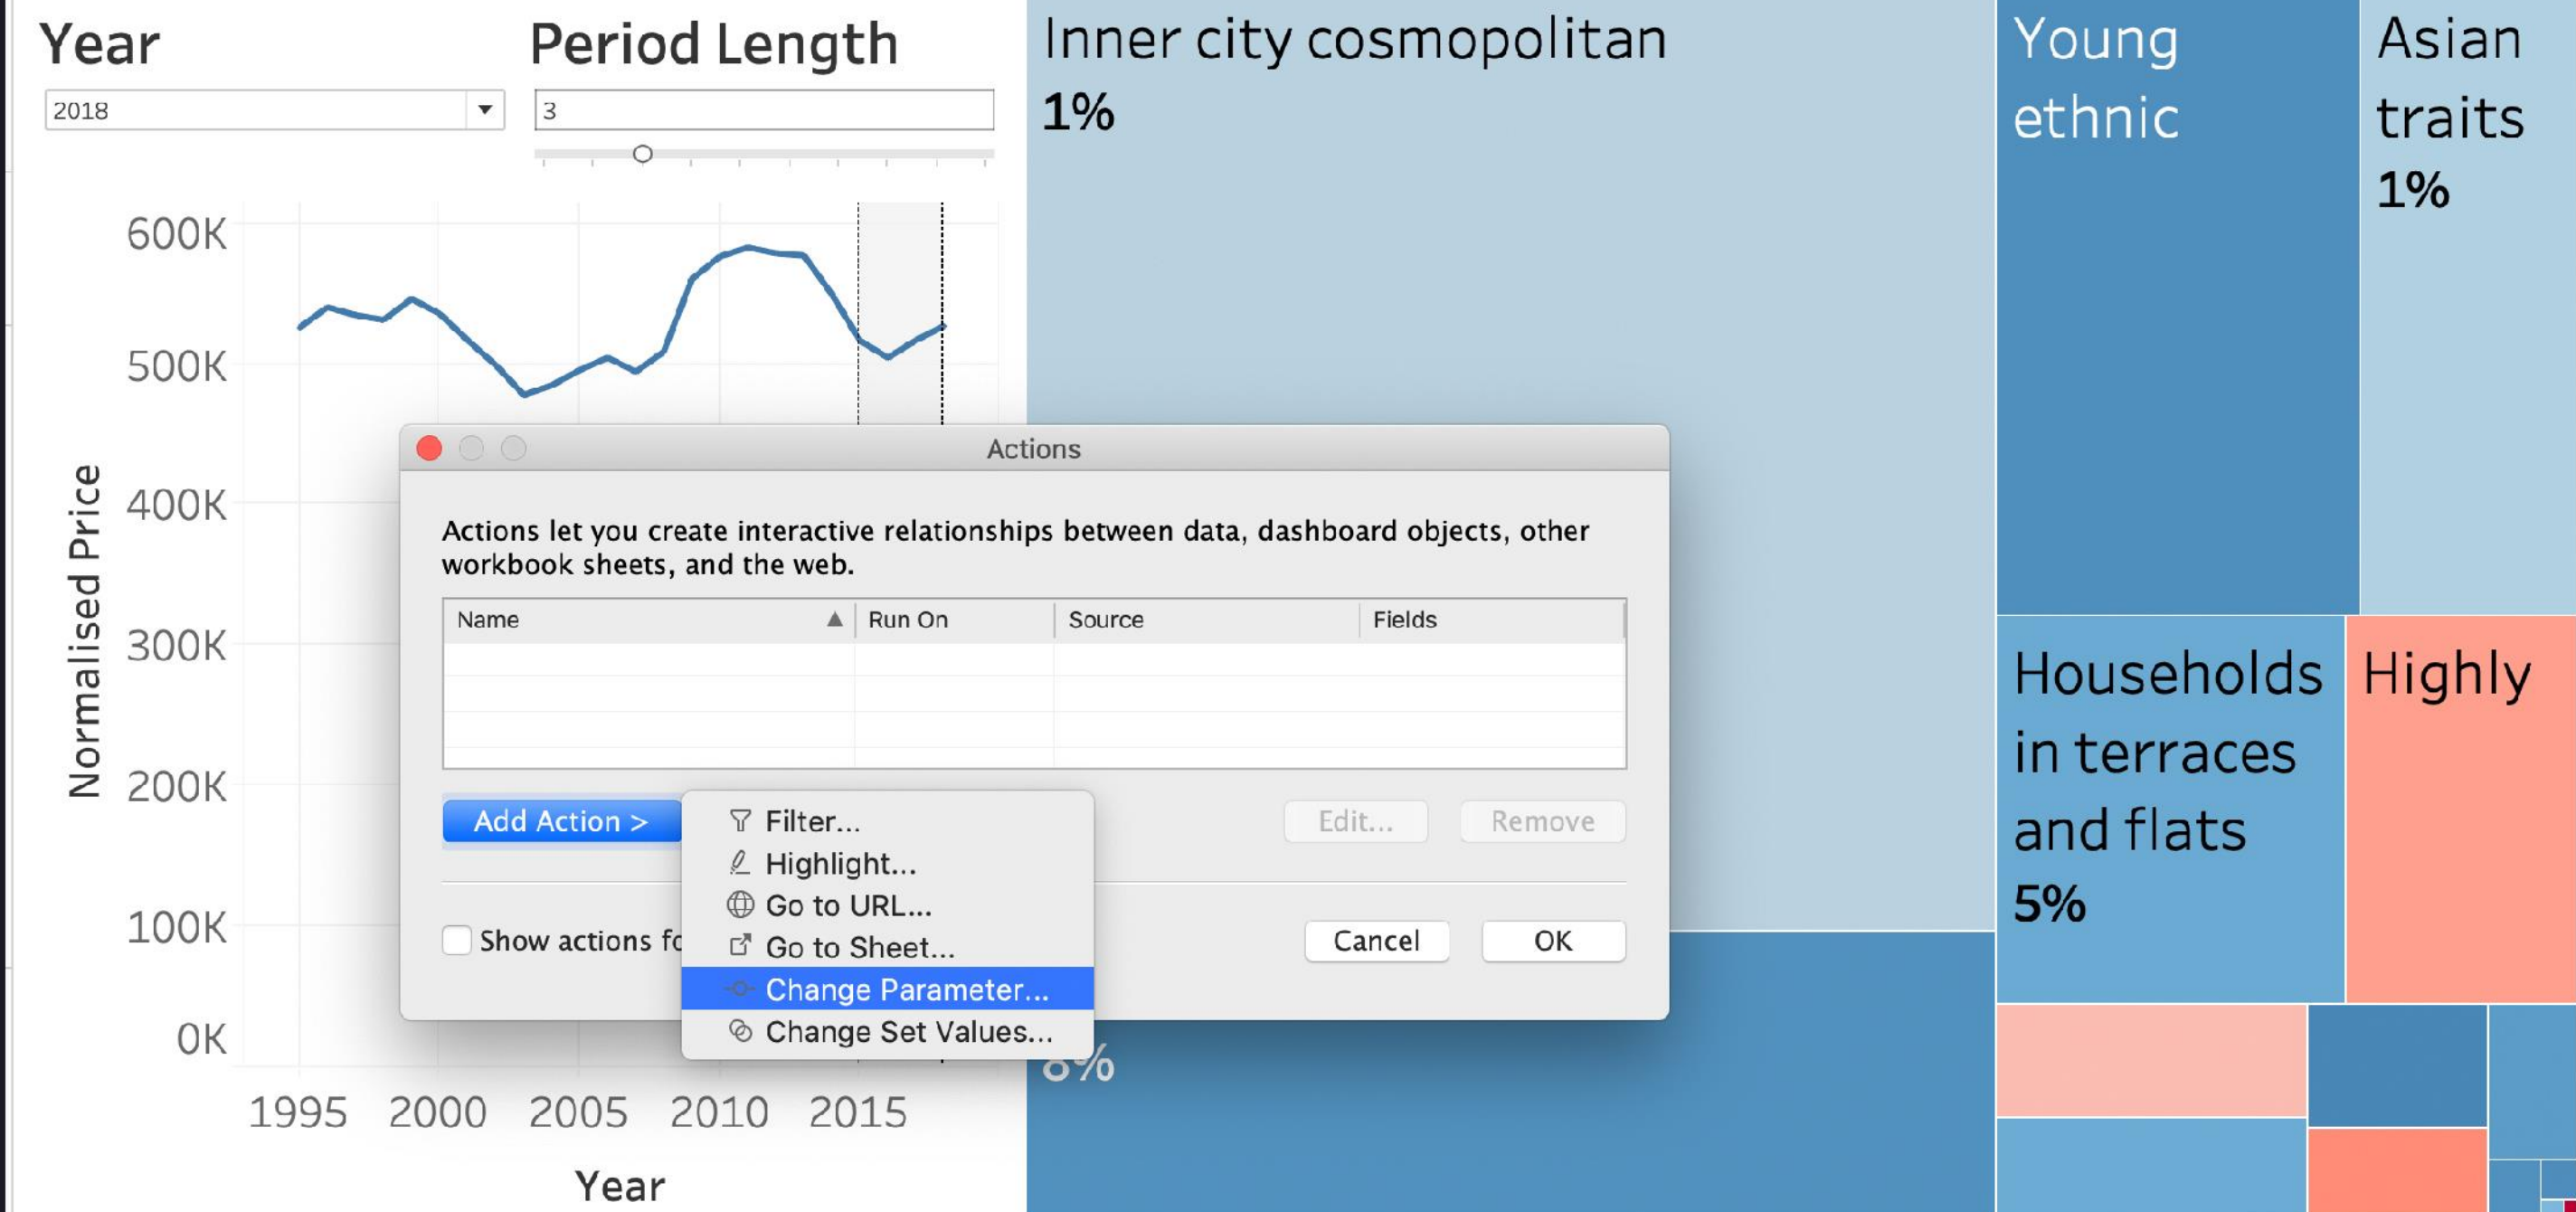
Year

2018

Period Length

3

600K
500K
400K
300K
200K
100K
0K

Normalised Price

1995 2000 2005 2010 2015

Year

Inner city cosmopolitan
1%

Young ethnic

Asian traits
1%

Households in terraces and flats
5%

Highly

8%

Actions

Actions let you create interactive relationships between data, dashboard objects, other workbook sheets, and the web.

| Name | Run On | Source | Fields |
|---|---|---|---|
| | | | |

Add Action >

Filter...
Highlight...
Go to URL...
Go to Sheet...
Change Parameter...
Change Set Values...

Edit...
Remove

Show actions fo

Cancel
OK